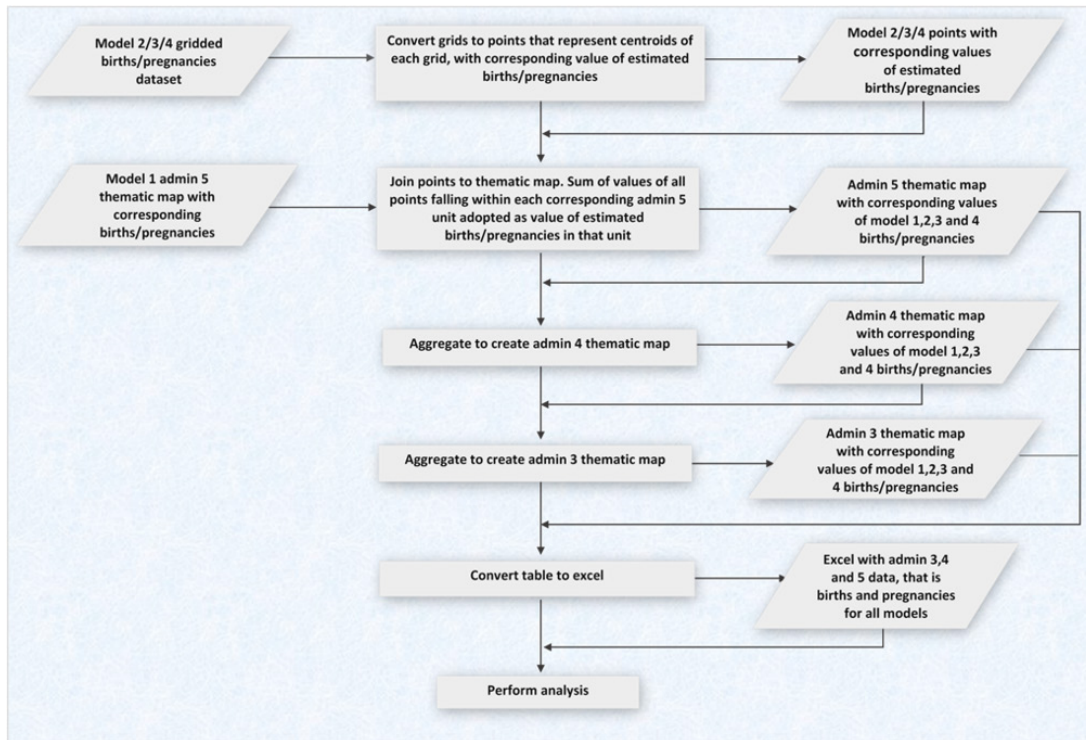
Model 2/3/4 gridded births/pregnancies dataset

Convert grids to points that represent centroids of each grid, with corresponding value of estimated births/pregnancies

Model 2/3/4 points with corresponding values of estimated births/pregnancies

Model 1 admin 5 thematic map with corresponding births/pregnancies

Join points to thematic map. Sum of values of all points falling within each corresponding admin 5 unit adopted as value of estimated births/pregnancies in that unit

Admin 5 thematic map with corresponding values of model 1,2,3 and 4 births/pregnancies

Aggregate to create admin 4 thematic map

Admin 4 thematic map with corresponding values of model 1,2,3 and 4 births/pregnancies

Aggregate to create admin 3 thematic map

Admin 3 thematic map with corresponding values of model 1,2,3 and 4 births/pregnancies

Convert table to excel

Excel with admin 3,4 and 5 data, that is births and pregnancies for all models

Perform analysis